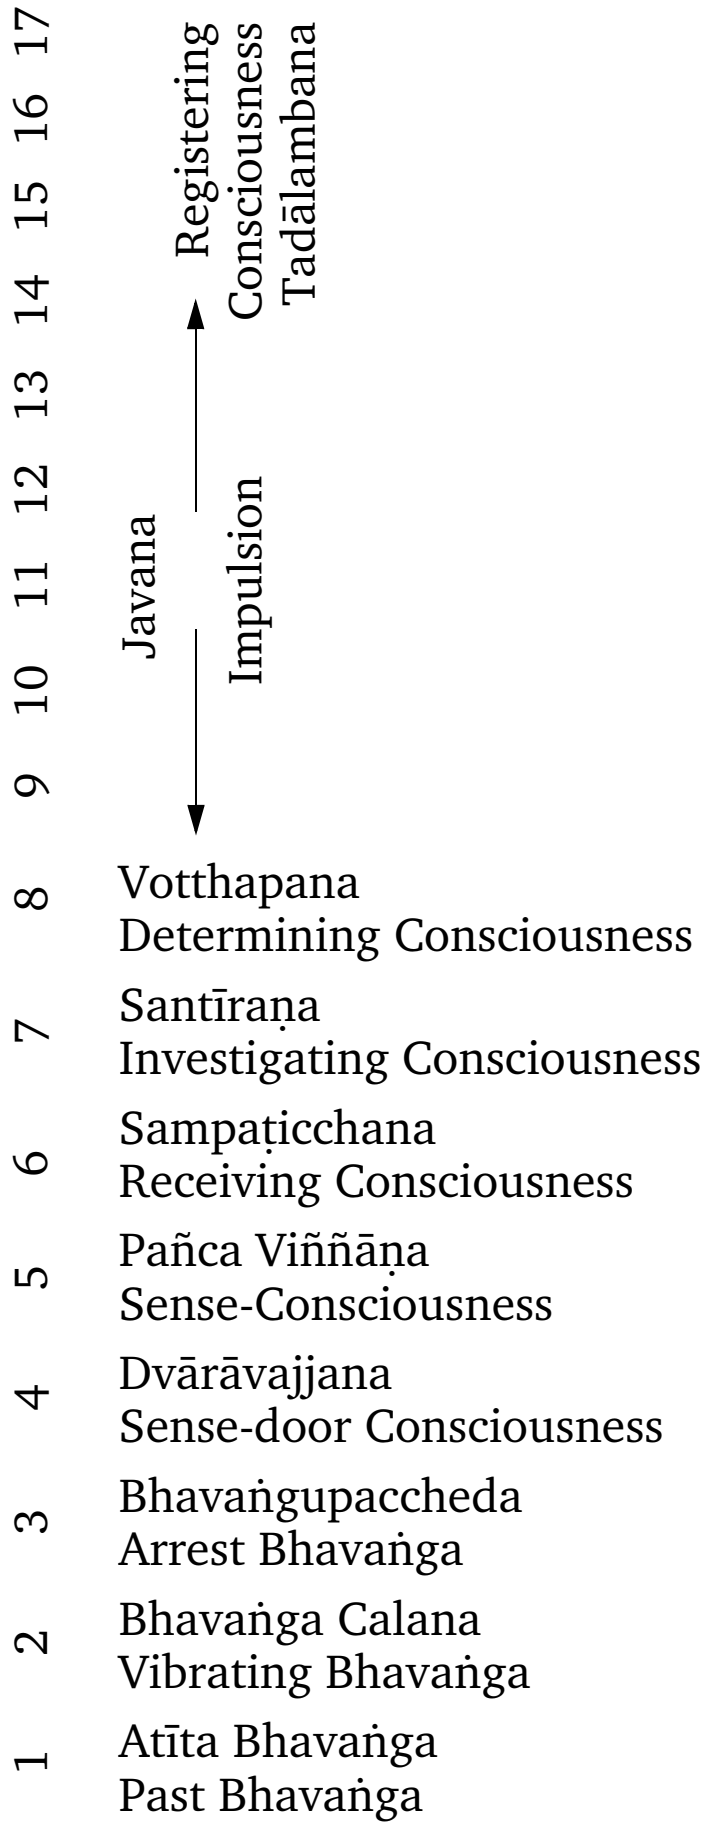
17 16 15 14 13 12 11 10 9

Registering Consciousness Tadālambana

Javana Impulsion

8 Votthapana
Determining Consciousness

7 Santīraṇa
Investigating Consciousness

6 Sampaṭicchana
Receiving Consciousness

5 Pañca Viññāṇa
Sense-Consciousness

4 Dvārāvajjana
Sense-door Consciousness

3 Bhavaṅgupaccheda
Arrest Bhavaṅga

2 Bhavaṅga Calana
Vibrating Bhavaṅga

1 Atīta Bhavaṅga
Past Bhavaṅga